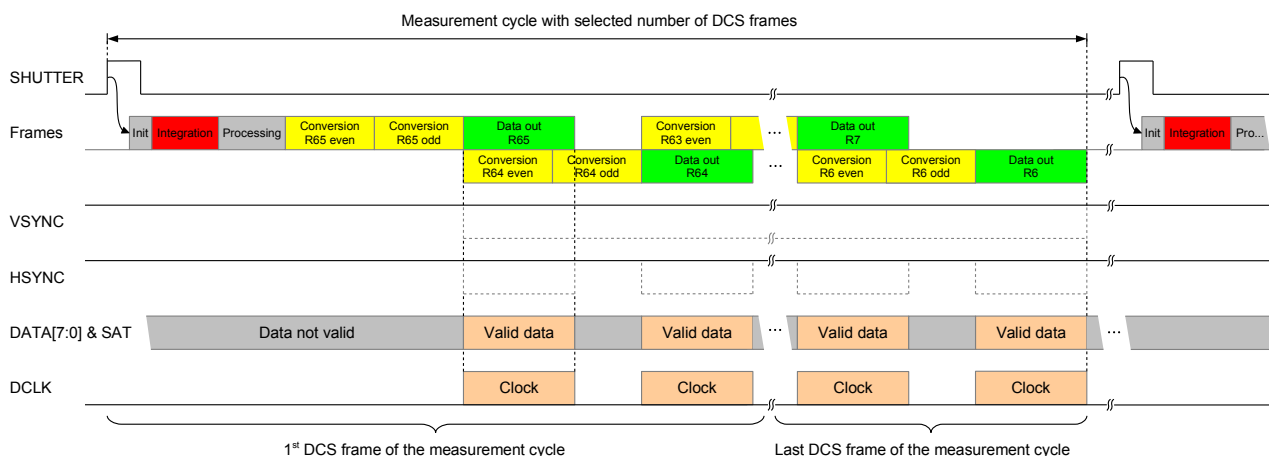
Measurement cycle with selected number of DCS frames

SHUTTER

Frames

Init

Integration

Processing

Conversion R65 even

Conversion R65 odd

Data out R65

Conversion R63 even

...

Data out R7

Conversion R64 even

Conversion R64 odd

Data out R64

...

Conversion R6 even

Conversion R6 odd

Data out R6

Init

Integration

Pro...

VSYNC

HSYNC

DATA[7:0] & SAT

Data not valid

Valid data

Valid data

...

Valid data

Valid data

...

DCLK

Clock

Clock

Clock

Clock

1$^{st}$ DCS frame of the measurement cycle

Last DCS frame of the measurement cycle